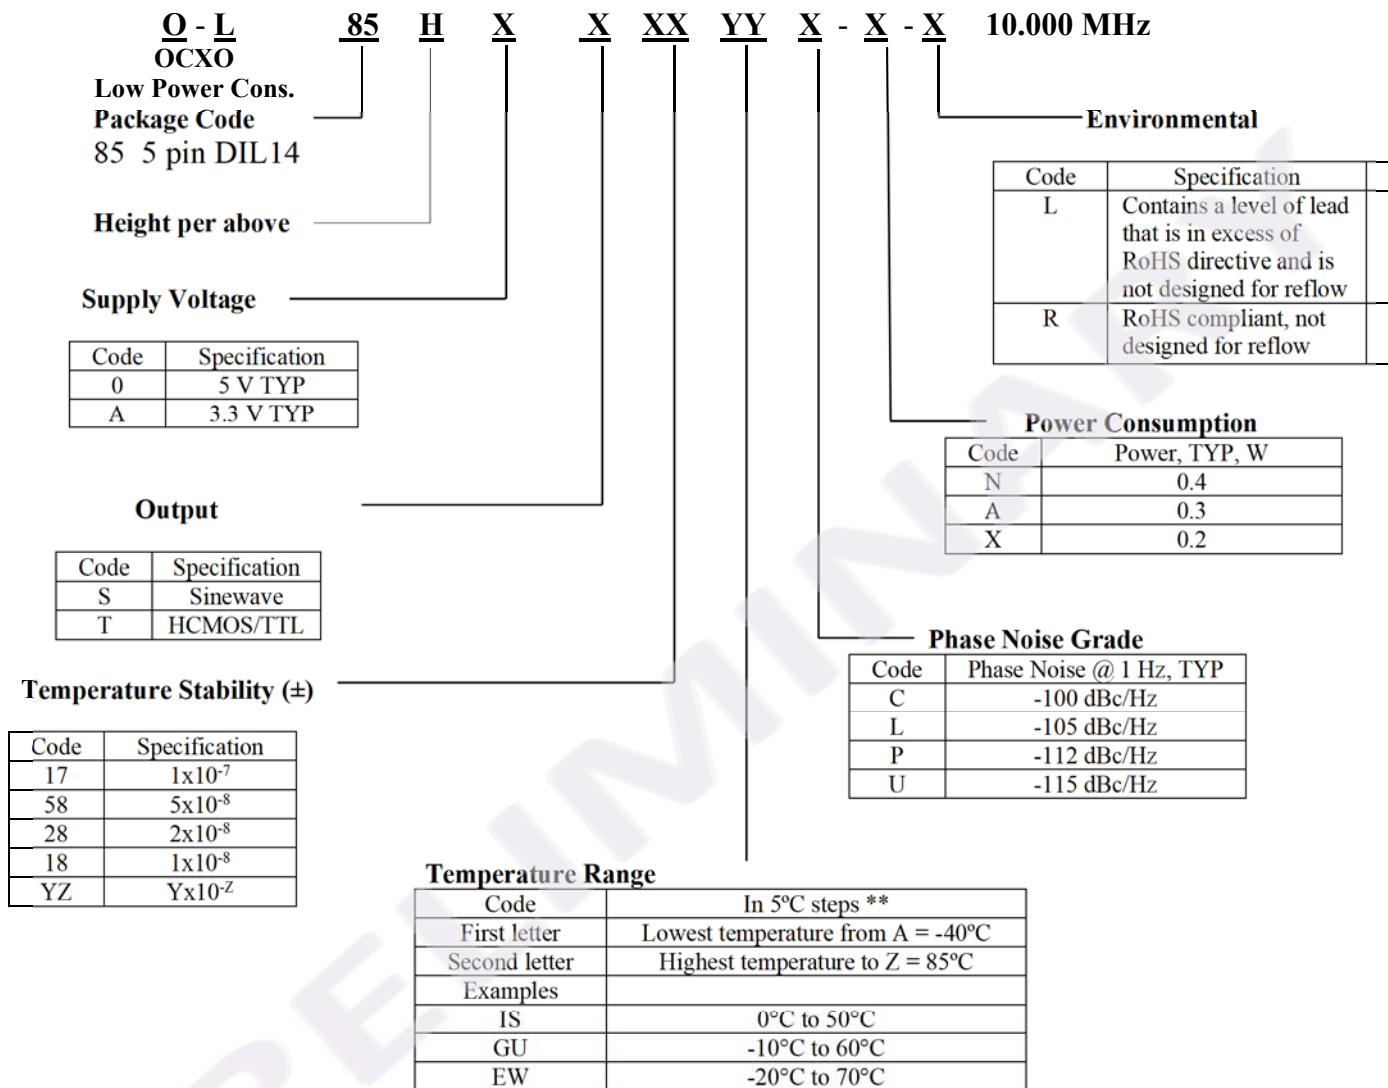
O - L 85 H X X XX YY X - X - X 10.000 MHz

OCXO
Low Power Cons.
Package Code
85 5 pin DIL14

Height per above

Supply Voltage

| Code | Specification |
|---|---|
| 0 | 5 V TYP |
| A | 3.3 V TYP |

Output

| Code | Specification |
|---|---|
| S | Sinewave |
| T | HCMOS/TTL |

Temperature Stability (±)

| Code | Specification |
|---|---|
| 17 | $1x10^{-7}$ |
| 58 | $5x10^{-8}$ |
| 28 | $2x10^{-8}$ |
| 18 | $1x10^{-8}$ |
| YZ | $Yx10^{-Z}$ |

Environmental

| Code | Specification |
|---|---|
| L | Contains a level of lead that is in excess of RoHS directive and is not designed for reflow |
| R | RoHS compliant, not designed for reflow |

Power Consumption

| Code | Power, TYP, W |
|---|---|
| N | 0.4 |
| A | 0.3 |
| X | 0.2 |

Phase Noise Grade

| Code | Phase Noise @ 1 Hz, TYP |
|---|---|
| C | -100 dBc/Hz |
| L | -105 dBc/Hz |
| P | -112 dBc/Hz |
| U | -115 dBc/Hz |

Temperature Range

| Code | In 5ºC steps ** |
|---|---|
| First letter | Lowest temperature from A = -40ºC |
| Second letter | Highest temperature to Z = 85ºC |
| Examples | |
| IS | 0°C to 50°C |
| GU | -10°C to 60°C |
| EW | -20°C to 70°C |

PRELIMINARY